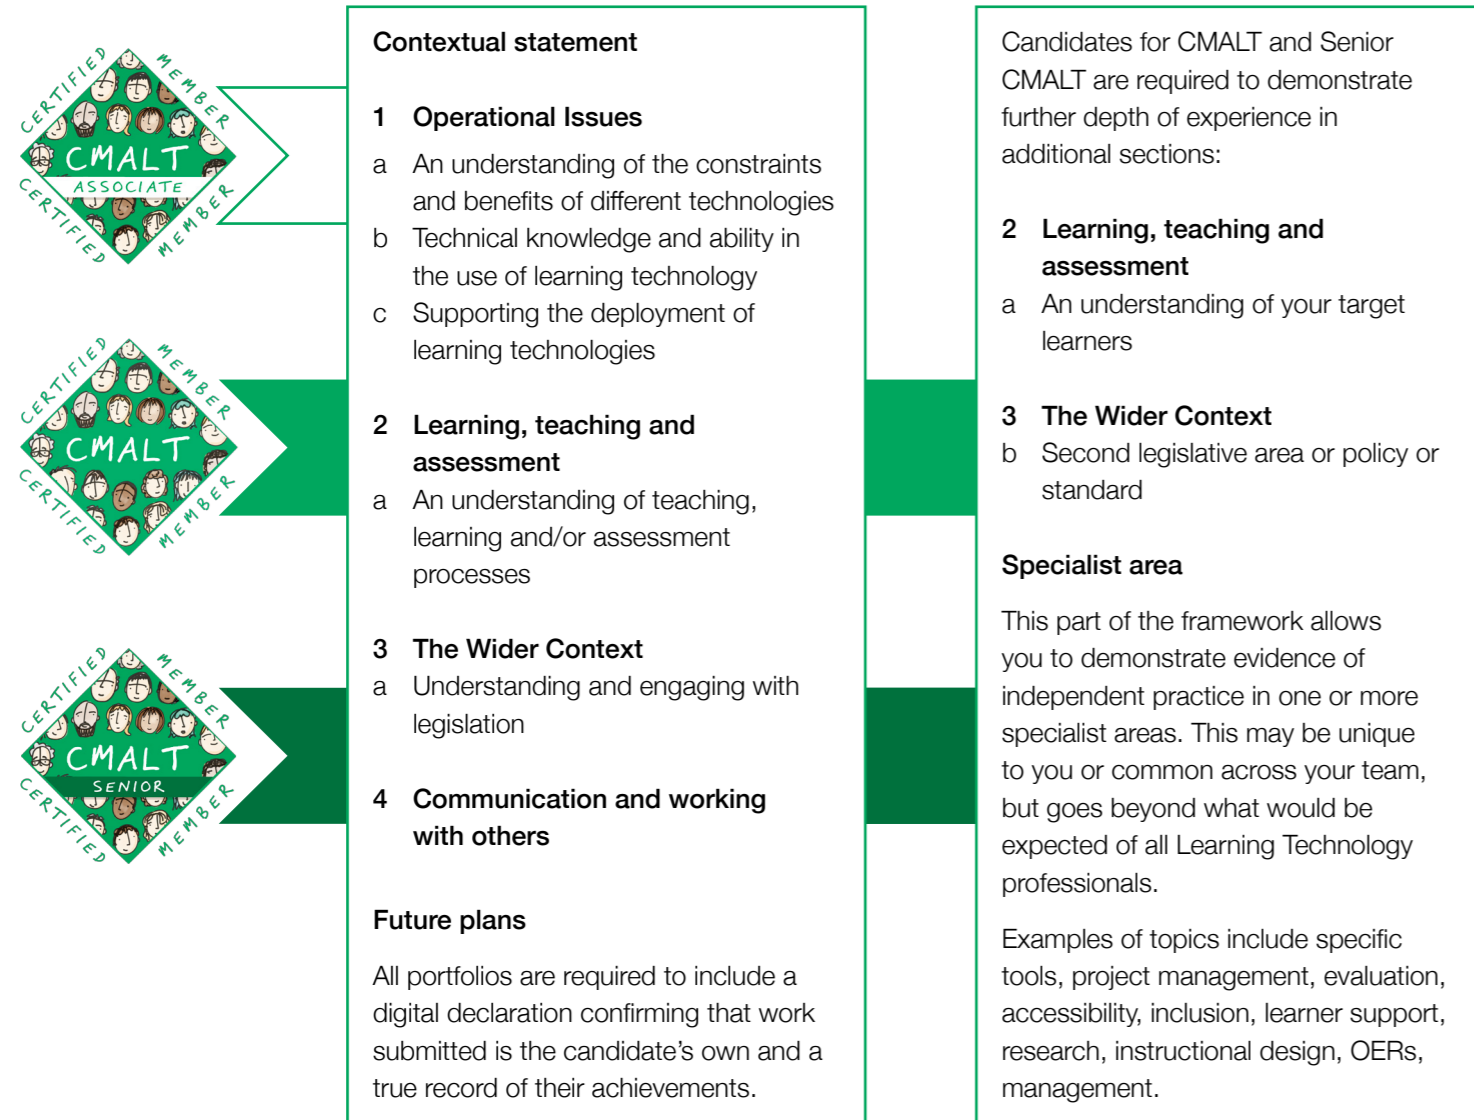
CERTIFIED MEMBER
CMALT
ASSOCIATE
CERTIFIED MEMBER

CERTIFIED MEMBER
CMALT
CERTIFIED MEMBER

CERTIFIED MEMBER
CMALT
SENIOR
CERTIFIED MEMBER

Contextual statement

1 Operational Issues
a An understanding of the constraints and benefits of different technologies
b Technical knowledge and ability in the use of learning technology
c Supporting the deployment of learning technologies

2 Learning, teaching and assessment
a An understanding of teaching, learning and/or assessment processes

3 The Wider Context
a Understanding and engaging with legislation

4 Communication and working with others

Future plans

All portfolios are required to include a digital declaration confirming that work submitted is the candidate's own and a true record of their achievements.

Candidates for CMALT and Senior CMALT are required to demonstrate further depth of experience in additional sections:

2 Learning, teaching and assessment
a An understanding of your target learners

3 The Wider Context
b Second legislative area or policy or standard

Specialist area

This part of the framework allows you to demonstrate evidence of independent practice in one or more specialist areas. This may be unique to you or common across your team, but goes beyond what would be expected of all Learning Technology professionals.

Examples of topics include specific tools, project management, evaluation, accessibility, inclusion, learner support, research, instructional design, OERs, management.